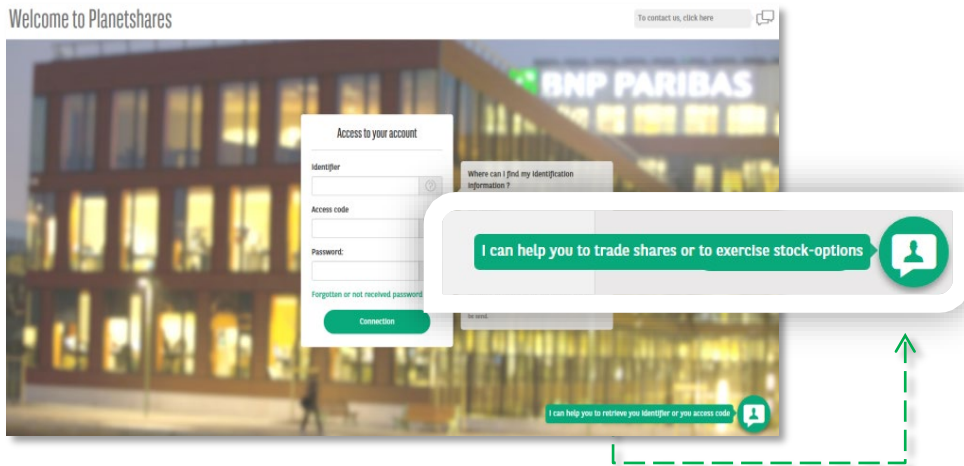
Welcome to Planetshares

To contact us, click here

BNP PARIBAS

Access to your account

Identifier

Access code

Password:

Forgotten or not received password

Connection

Where can I find my identification information ?

be send.

I can help you to trade shares or to exercise stock-options

I can help you to retrieve you identifier or you access code